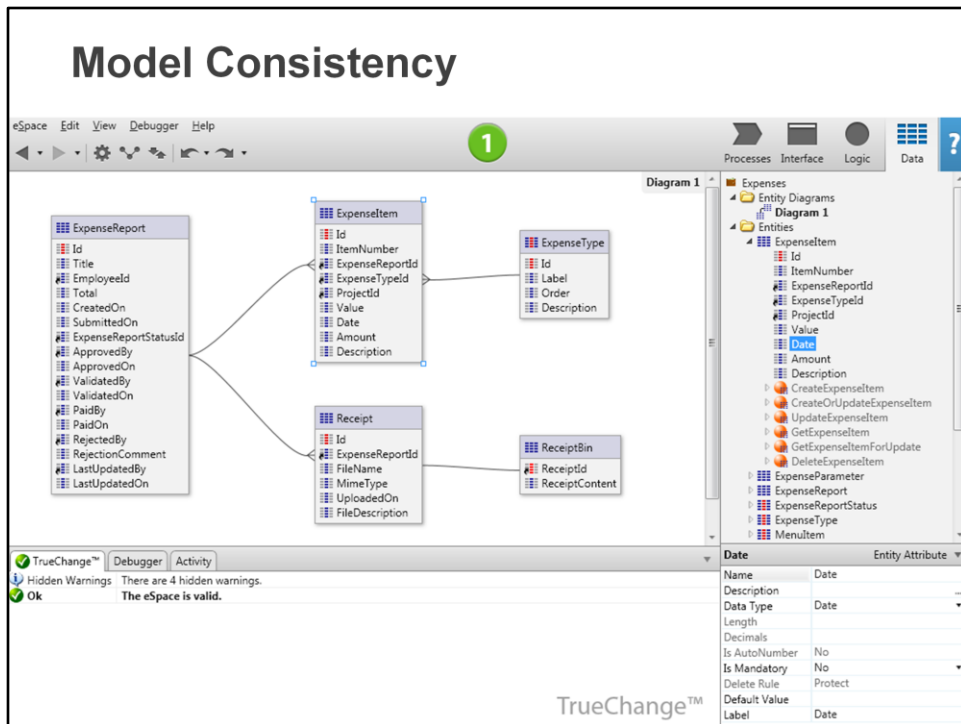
Model Consistency

eSpace Edit View Debugger Help

1

Processes Interface Logic Data ?

Diagram 1

ExpenseReport
Id
Title
EmployeeId
Total
CreatedOn
SubmittedOn
ExpenseReportStatusId
ApprovedBy
ApprovedOn
ValidatedBy
ValidatedOn
PaidBy
PaidOn
RejectedBy
RejectionComment
LastUpdatedBy
LastUpdatedOn

ExpenseItem
Id
ItemNumber
ExpenseReportId
ExpenseTypeId
ProjectId
Value
Date
Amount
Description

ExpenseType
Id
Label
Order
Description

Receipt
Id
ExpenseReportId
FileName
MimeType
UploadedOn
FileDescription

ReceiptBin
ReceiptId
ReceiptContent

Expenses
Entity Diagrams
Diagram 1
Entities
ExpenseItem
Id
ItemNumber
ExpenseReportId
ExpenseTypeId
ProjectId
Value
Date
Amount
Description
CreateExpenseItem
CreateOrUpdateExpenseItem
UpdateExpenseItem
GetExpenseItem
GetExpenseItemForUpdate
DeleteExpenseItem
ExpenseParameter
ExpenseReport
ExpenseReportStatus
ExpenseType
MenuItem

TrueChange™ Debugger Activity

Hidden Warnings There are 4 hidden warnings.
Ok The eSpace is valid.

Date Entity Attribute

| Name | Date |
|---|---|
| Description | |
| Data Type | Date |
| Length | |
| Decimals | |
| Is AutoNumber | No |
| Is Mandatory | No |
| Delete Rule | Protect |
| Default Value | |
| Label | Date |

TrueChange™